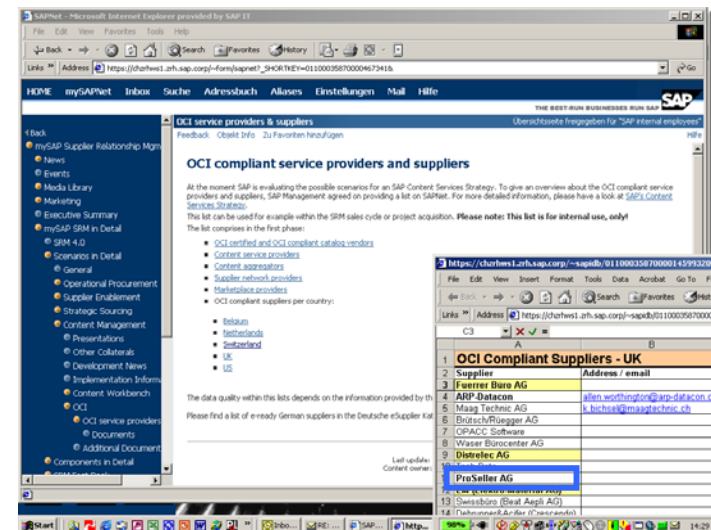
SAPNet - Microsoft Internet Explorer provided by SAP IT

File Edit View Favorites Tools Help

Back Search Favorites History

Links Address https://chzrhws1.zrh.sap.corp/~form/sapnet?_SHORTKEY=01100035870000467341& Go

HOME mySAPNet Inbox Suche Adressbuch Aliases Einstellungen Mail Hilfe

THE BEST-RUN BUSINESSES RUN SAP

Back
mySAP Supplier Relationship Mgmt
News
Events
Media Library
Marketing
Executive Summary
mySAP SRM in Detail
SRM 4.0
Scenarios in Detail
General
Operational Procurement
Supplier Enablement
Strategic Sourcing
Content Management
Presentations
Other Collaterals
Development News
Implementation Informa
Content Workbench
OCI
OCI service provider
Documents
Additional Document
Components in Detail

OCI service providers & suppliers

Übersichtsseite freigegeben für "SAP internal employees"

Feedback Objekt Info Zu Favoriten hinzufügen

OCI compliant service providers and suppliers

At the moment SAP is evaluating the possible scenarios for an SAP Content Services Strategy. To give an overview about the OCI compliant service providers and suppliers, SAP Management agreed on providing a list on SAPNet. For more detailed information, please have a look at SAP's Content Services Strategy.

This list can be used for example within the SRM sales cycle or project acquisition. Please note: This list is for internal use, only!

The list comprises in the first phase:

OCI certified and OCI compliant catalog vendors
Content service providers
Content aggregators
Supplier network providers
Marketplace providers
OCI compliant suppliers per country:

Belgium
Netherlands
Switzerland
UK
US

The data quality within this lists depends on the information provided by th

Please find a list of e-ready German suppliers in the Deutsche eSupplier Kat

Last update:
Content owner:

https://chzrhws1.zrh.sap.corp/~sapidb/0110003587000014599320

File Edit View Insert Format Tools Data Acrobat Go To

Back Search Favorites

Links Address https://chzrhws1.zrh.sap.corp/~sapidb/01100035870000

C3 =

| | A | B |
|---|---|---|
| 1 | OCI Compliant Suppliers - UK | |
| 2 | Supplier | Address / email |
| 3 | Fuerrer Buro AG | |
| 4 | ARP-Datacon | allen.worthington@arp-datacon.c |
| 5 | Maag Technic AG | k.bichsel@maagtechnic.ch |
| 6 | Brütsch/Rüegger AG | |
| 7 | OPACC Software | |
| 8 | Waser Bürocenter AG | |
| 9 | Distrelec AG | |
| 10 | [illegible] | |
| | ProSeller AG | |
| | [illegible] | |
| 13 | Swissbüro (Beat Aegli AG) | |
| 14 | Debrunner&Acifer (Crescendo) | |

Start Inbo... RE: ... SAP... http... 98% 14:2